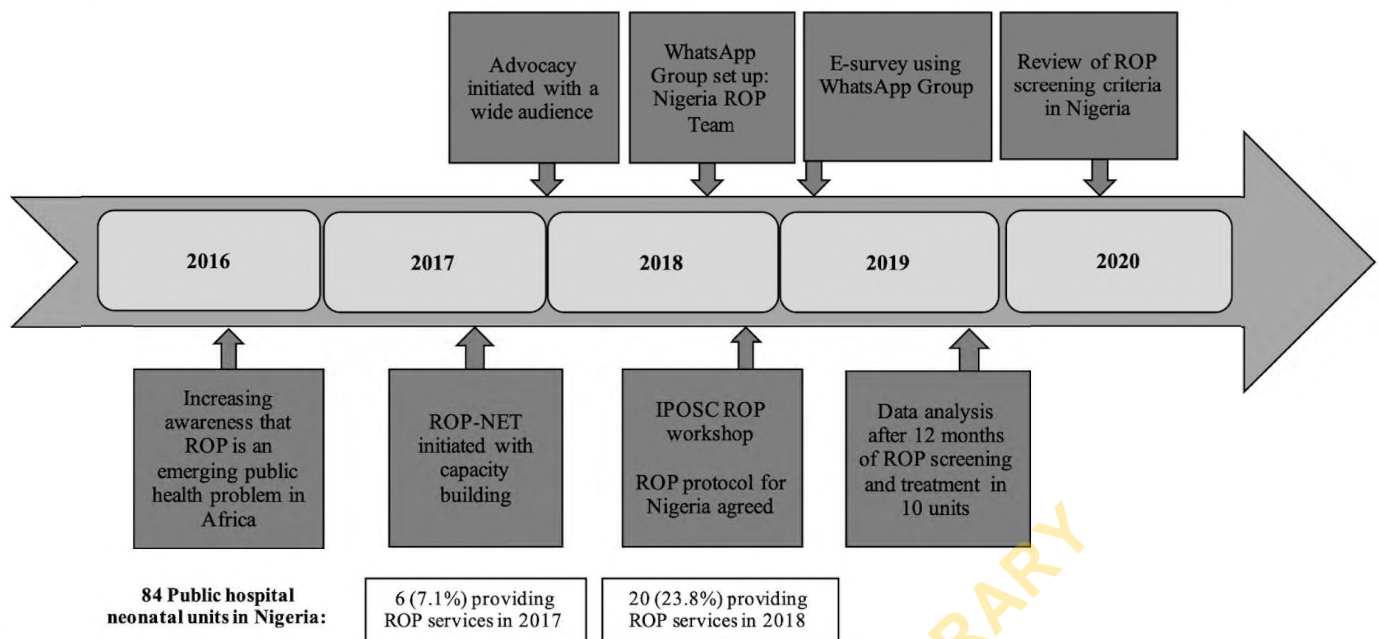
Advocacy initiated with a wide audience

WhatsApp Group set up: Nigeria ROP Team

E-survey using WhatsApp Group

Review of ROP screening criteria in Nigeria

2016

2017

2018

2019

2020

Increasing awareness that ROP is an emerging public health problem in Africa

ROP-NET initiated with capacity building

IPOSC ROP workshop

ROP protocol for Nigeria agreed

Data analysis after 12 months of ROP screening and treatment in 10 units

84 Public hospital neonatal units in Nigeria:

6 (7.1%) providing ROP services in 2017

20 (23.8%) providing ROP services in 2018

RARY